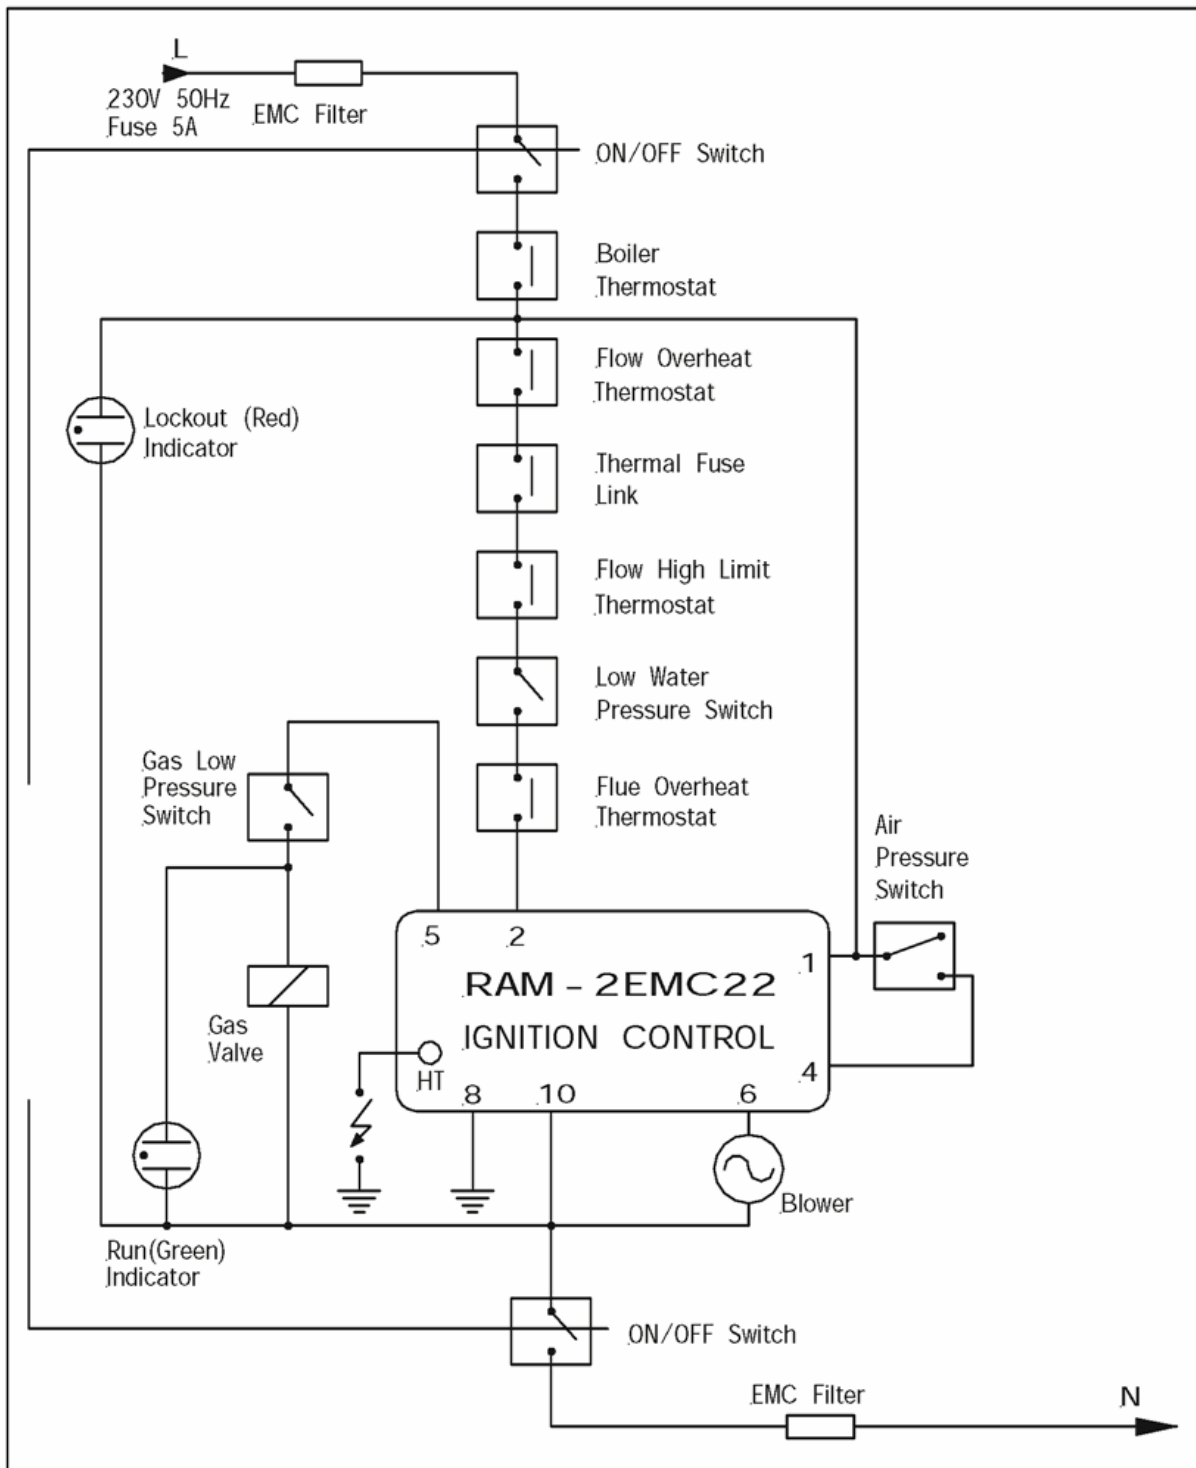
L
230V 50Hz
Fuse 5A
EMC Filter
ON/OFF Switch
Boiler
Thermostat
Flow Overheat
Thermostat
Lockout (Red)
Indicator
Thermal Fuse
Link
Flow High Limit
Thermostat
Low Water
Pressure Switch
Gas Low
Pressure
Switch
Flue Overheat
Thermostat
Air
Pressure
Switch
5
2
1
RAM - 2EMC22
IGNITION CONTROL
Gas
Valve
HT
8
10
6
4
Blower
Run(Green)
Indicator
ON/OFF Switch
EMC Filter
N